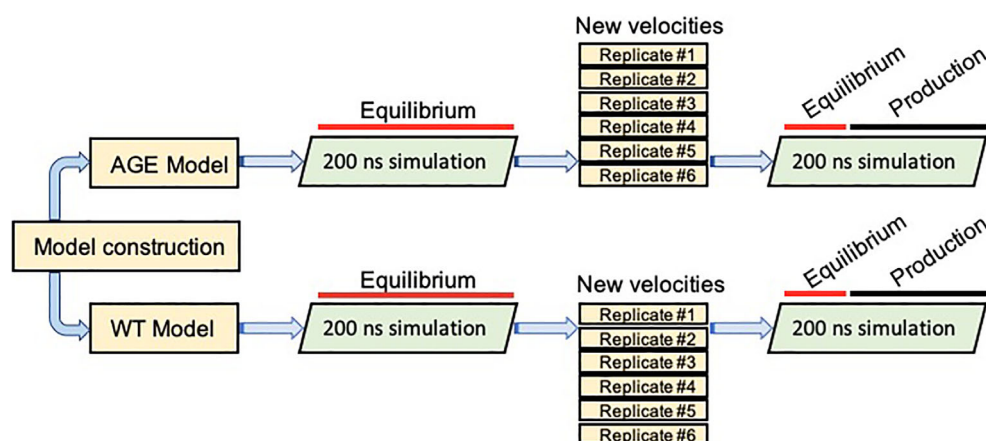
New velocities

Replicate #1

Replicate #2

Replicate #3

Replicate #4

Replicate #5

Replicate #6

Equilibrium

Production

Equilibrium

AGE Model

200 ns simulation

200 ns simulation

Model construction

Equilibrium

Production

Equilibrium

New velocities

WT Model

200 ns simulation

Replicate #1

Replicate #2

Replicate #3

Replicate #4

Replicate #5

Replicate #6

200 ns simulation